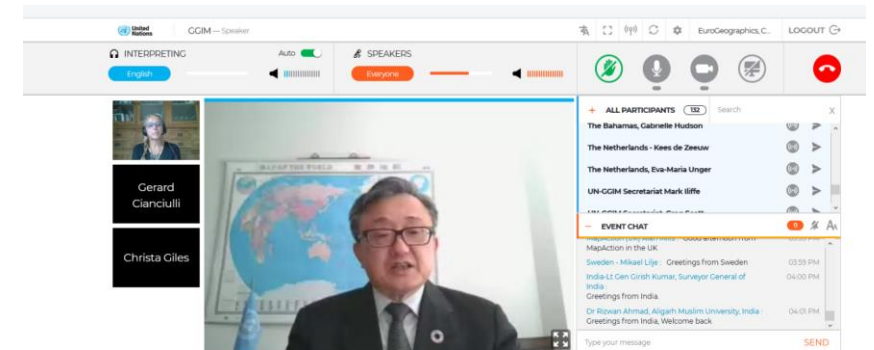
United Nations GGIM — Speaker

EuroGeographics, C... LOGOUT

INTERPRETING Auto
English

SPEAKERS
Everyone

Gerard Cianciulli

Christa Giles

MAP OF THE WORLD

+ ALL PARTICIPANTS 132 Search X

The Bahamas, Gabrielle Hudson
The Netherlands - Kees de Zeeuw
The Netherlands, Eva-Maria Unger
UN-GGIM Secretariat Mark Iliffe
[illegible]

— EVENT CHAT 8

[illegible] Good afternoon from MapAction in the UK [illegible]

Sweden - Mikael Lilje : Greetings from Sweden 03:59 PM

India-Lt Gen Girish Kumar, Surveyor General of India : 04:00 PM
Greetings from India.

Dr Rizwan Ahmad, Aligarh Muslim University, India : 04:01 PM
Greetings from India, Welcome back

Type your message SEND